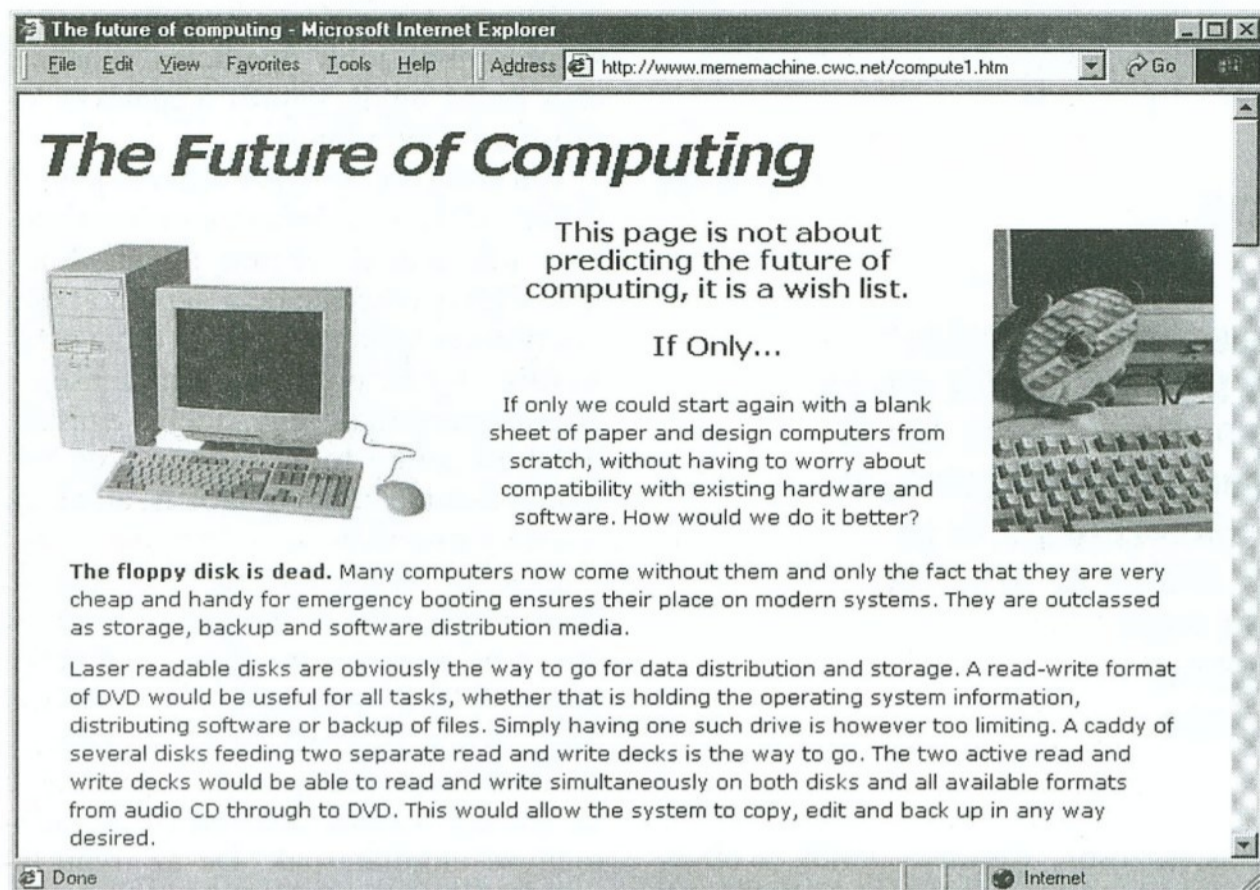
The future of computing - Microsoft Internet Explorer

File Edit View Favorites Tools Help Address http://www.mememachine.cwc.net/compute1.htm Go

The Future of Computing

This page is not about predicting the future of computing, it is a wish list.

If Only...

If only we could start again with a blank sheet of paper and design computers from scratch, without having to worry about compatibility with existing hardware and software. How would we do it better?

**The floppy disk is dead.** Many computers now come without them and only the fact that they are very cheap and handy for emergency booting ensures their place on modern systems. They are outclassed as storage, backup and software distribution media.

Laser readable disks are obviously the way to go for data distribution and storage. A read-write format of DVD would be useful for all tasks, whether that is holding the operating system information, distributing software or backup of files. Simply having one such drive is however too limiting. A caddy of several disks feeding two separate read and write decks is the way to go. The two active read and write decks would be able to read and write simultaneously on both disks and all available formats from audio CD through to DVD. This would allow the system to copy, edit and back up in any way desired.

Done

Internet